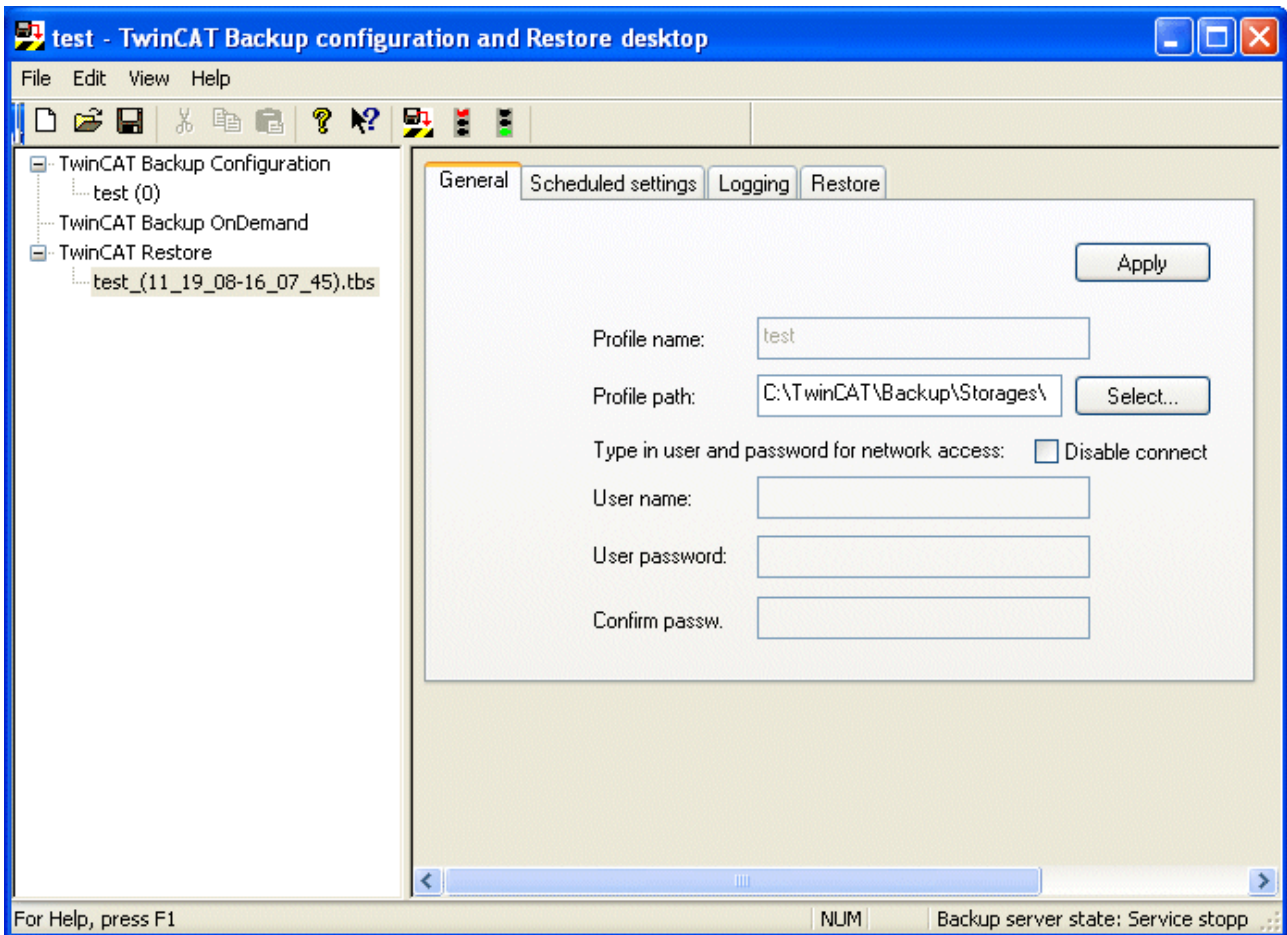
test - TwinCAT Backup configuration and Restore desktop

File Edit View Help

TwinCAT Backup Configuration
test (0)
TwinCAT Backup OnDemand
TwinCAT Restore
test_(11_19_08-16_07_45).tbs

General | Scheduled settings | Logging | Restore

Apply

Profile name: test

Profile path: C:\TwinCAT\Backup\Storages\ Select...

Type in user and password for network access: Disable connect

User name:

User password:

Confirm passw.

For Help, press F1 | NUM | Backup server state: Service stopp